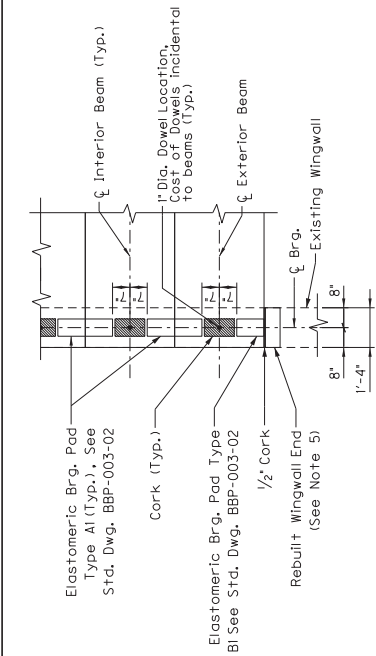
℄ Interior Beam (Typ.)

1" Dia. Dowel Location, Cost of Dowels incidental to beams (Typ.)

℄ Exterior Beam

7"
7"
7"
7"

Existing Wingwall

℄ Brg.

8"
8"
1'-4"

Elastomeric Brg. Pad Type AI (Typ.), See Std. Dwg. BBP-003-02

Cork (Typ.)

Elastomeric Brg. Pad Type BI See Std. Dwg. BBP-003-02

$\frac{1}{2}$" Cork

Rebuilt Wingwall End (See Note 5)